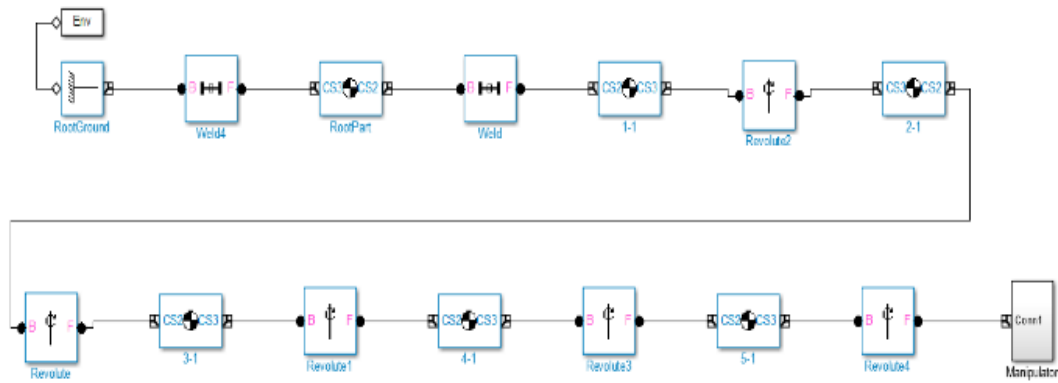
Env

RootGround

B F
Weld4

CS1 CS2
RootPart

B F
Weld

CS2 CS3
1-1

B F
Revolute2

CS3 CS2
2-1

B F
Revolute

CS2 CS3
3-1

B F
Revolute1

CS2 CS3
4-1

B F
Revolute3

CS2 CS3
5-1

B F
Revolute4

Conn1
Manipulator